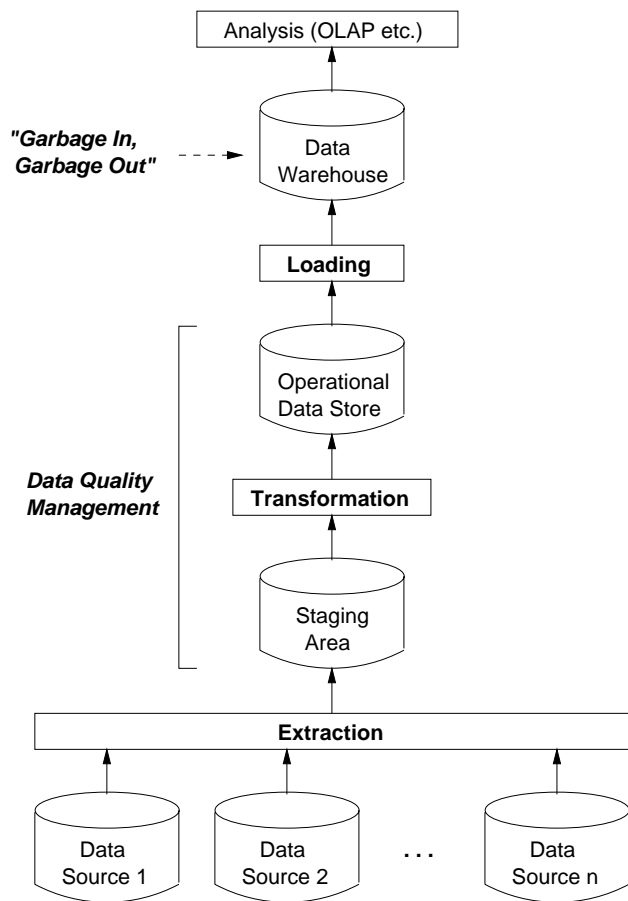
Analysis (OLAP etc.)

"Garbage In, Garbage Out"

Data Warehouse

Loading

Operational Data Store

Data Quality Management

Transformation

Staging Area

Extraction

Data Source 1

Data Source 2

. . .

Data Source n